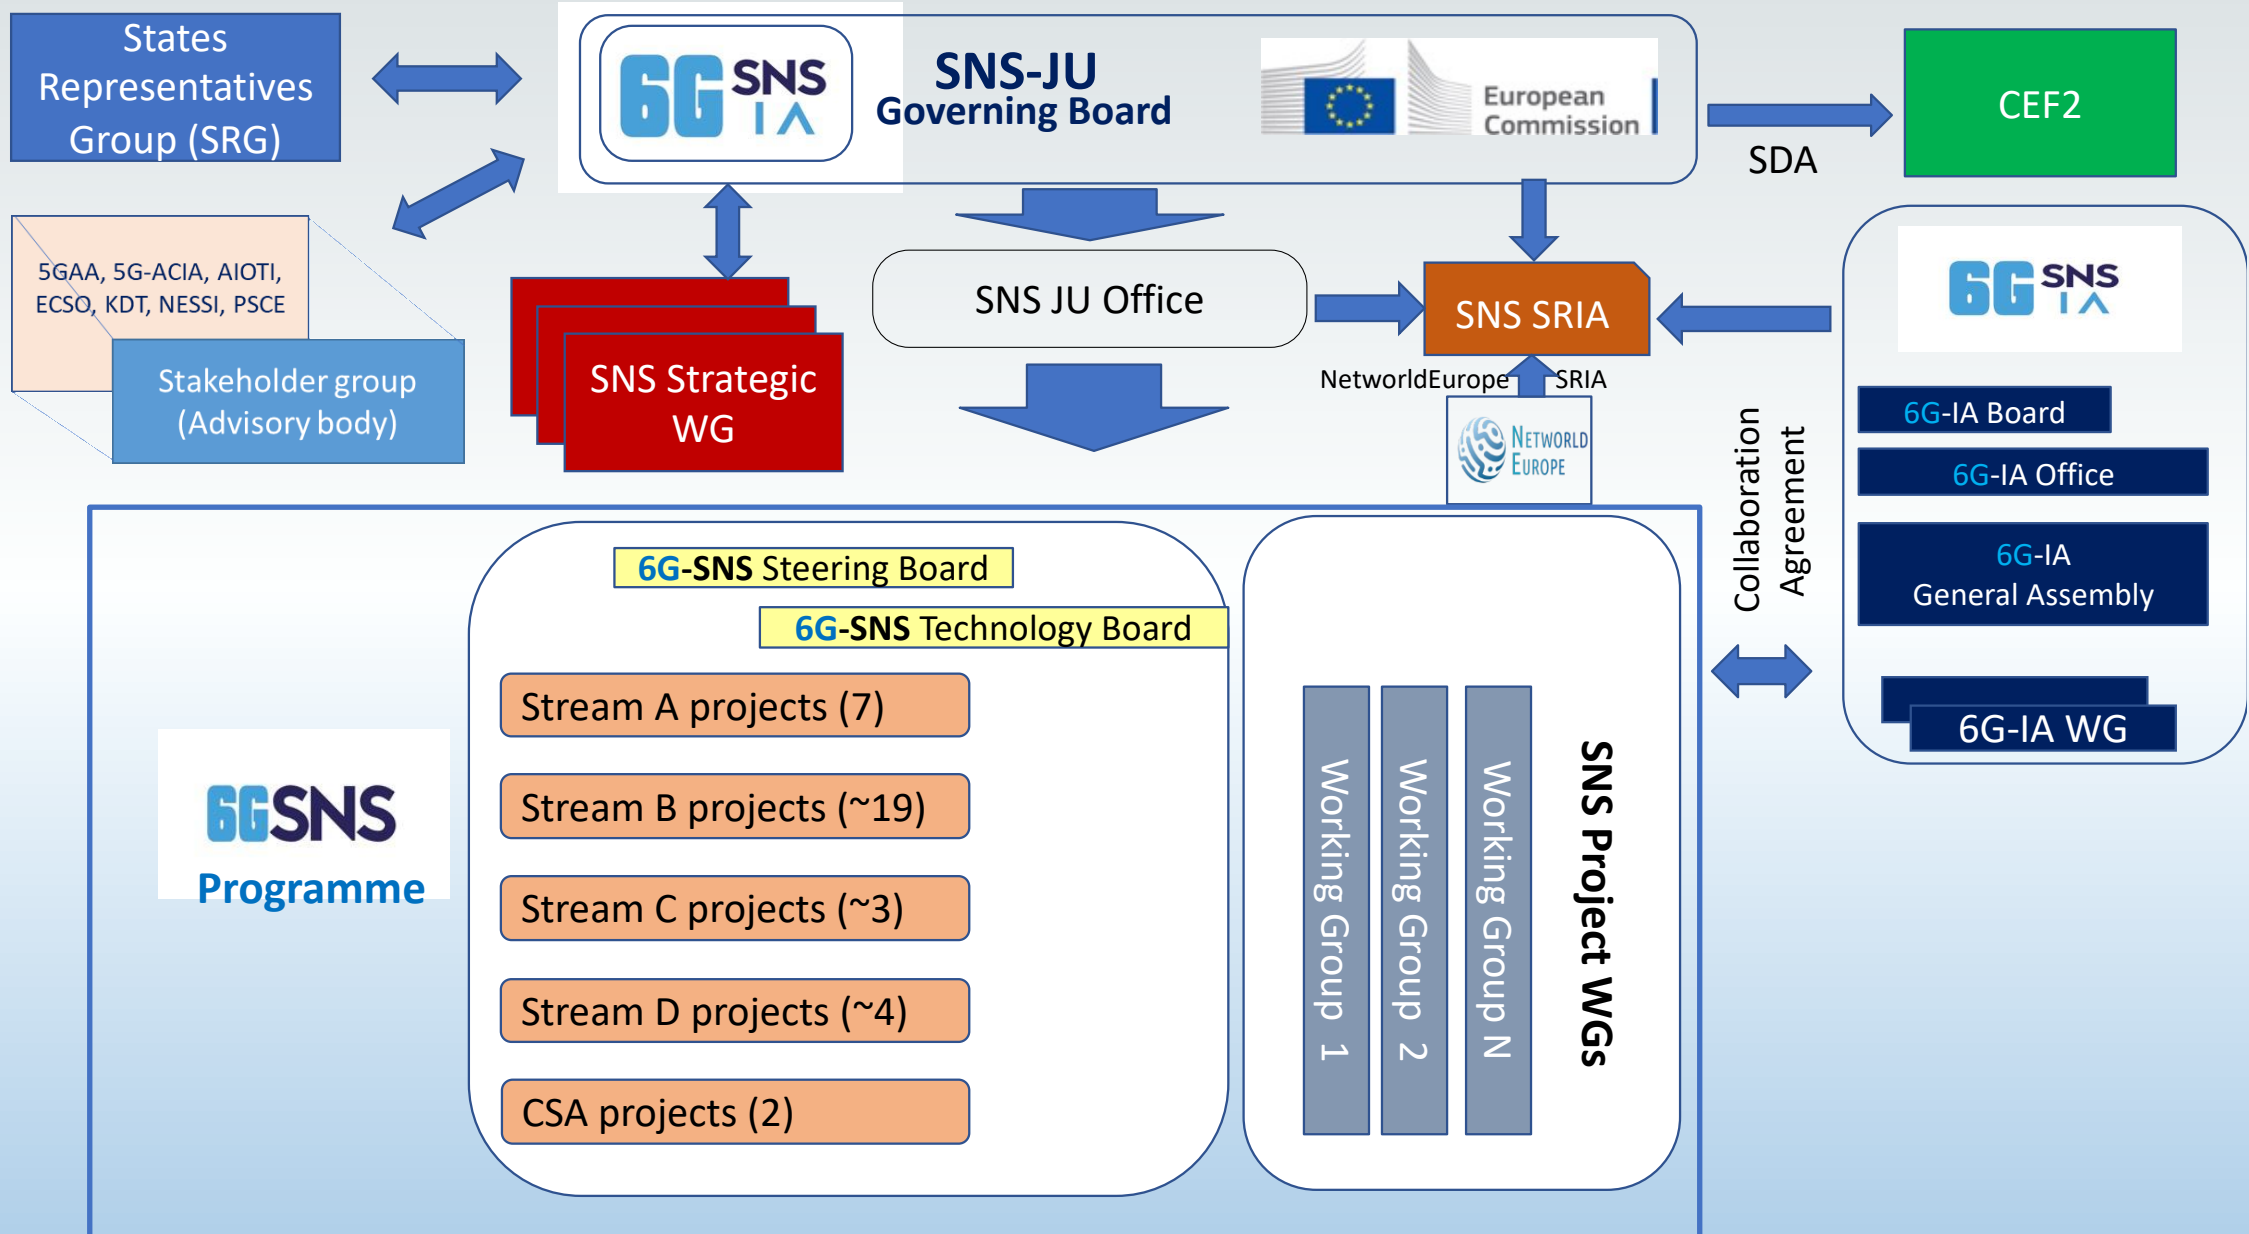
States Representatives Group (SRG)

6G SNS IA

SNS-JU Governing Board

European Commission

CEF2

SDA

5GAA, 5G-ACIA, AIOTI, ECSO, KDT, NESSI, PSCE

Stakeholder group (Advisory body)

SNS Strategic WG

SNS JU Office

SNS SRIA

NetworldEurope SRIA

Networld Europe

6G SNS IA

6G-IA Board

6G-IA Office

6G-IA General Assembly

6G-IA WG

Collaboration Agreement

6G-SNS Steering Board

6G-SNS Technology Board

Stream A projects (7)

Stream B projects (~19)

Stream C projects (~3)

Stream D projects (~4)

CSA projects (2)

6GSNS Programme

Working Group 1

Working Group 2

Working Group N

SNS Project WGs